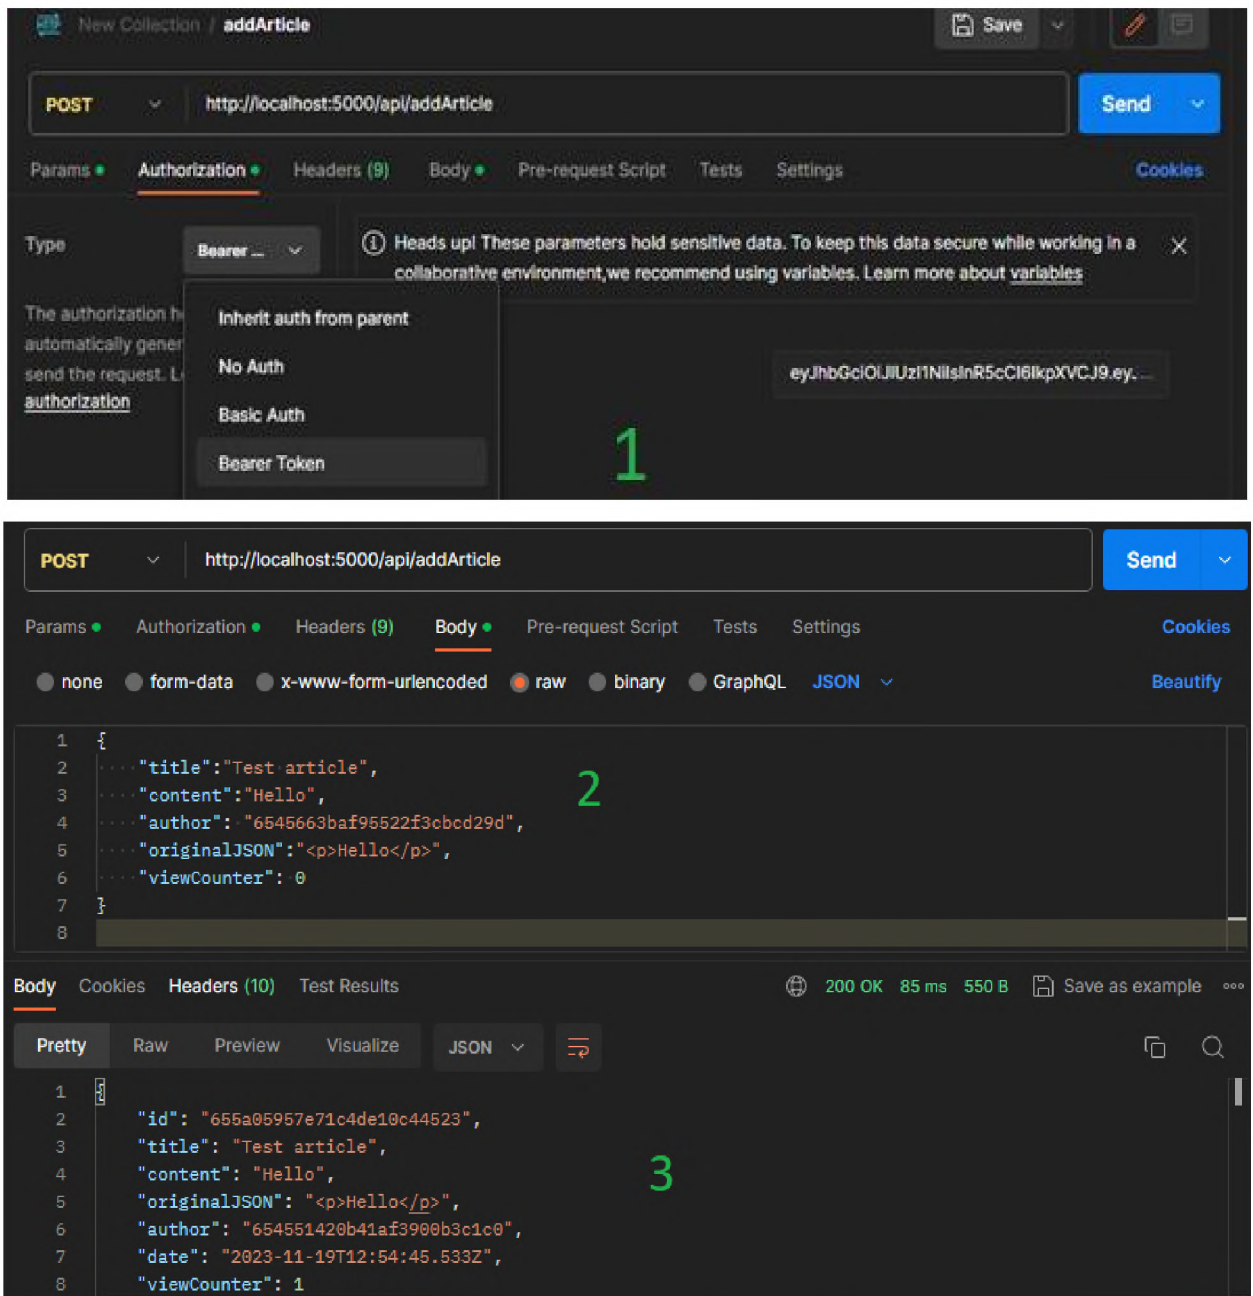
New Collection / addArticle
Save

POST
http://localhost:5000/api/addArticle
Send

Params • Authorization • Headers (9) Body • Pre-request Script Tests Settings Cookies

Type
Bearer ...

ⓘ Heads up! These parameters hold sensitive data. To keep this data secure while working in a collaborative environment,we recommend using variables. Learn more about variables

The authorization h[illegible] automatically gener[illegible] send the request. L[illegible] authorization

Inherit auth from parent
No Auth
Basic Auth
Bearer Token

eyJhbGciOiJIUzI1NiIsInR5cCI6IkpXVCJ9.ey...

1

POST
http://localhost:5000/api/addArticle
Send

Params • Authorization • Headers (9) Body • Pre-request Script Tests Settings Cookies

none form-data x-www-form-urlencoded raw binary GraphQL JSON Beautify

1 {
2 "title":"Test article",
3 "content":"Hello",
4 "author": "6545663baf95522f3cbcd29d",
5 "originalJSON":"<p>Hello</p>",
6 "viewCounter": 0
7 }
8

2

Body Cookies Headers (10) Test Results 200 OK 85 ms 550 B Save as example

Pretty Raw Preview Visualize JSON

1 {
2 "id": "655a05957e71c4de10c44523",
3 "title": "Test article",
4 "content": "Hello",
5 "originalJSON": "<p>Hello</p>",
6 "author": "654551420b41af3900b3c1c0",
7 "date": "2023-11-19T12:54:45.533Z",
8 "viewCounter": 1

3